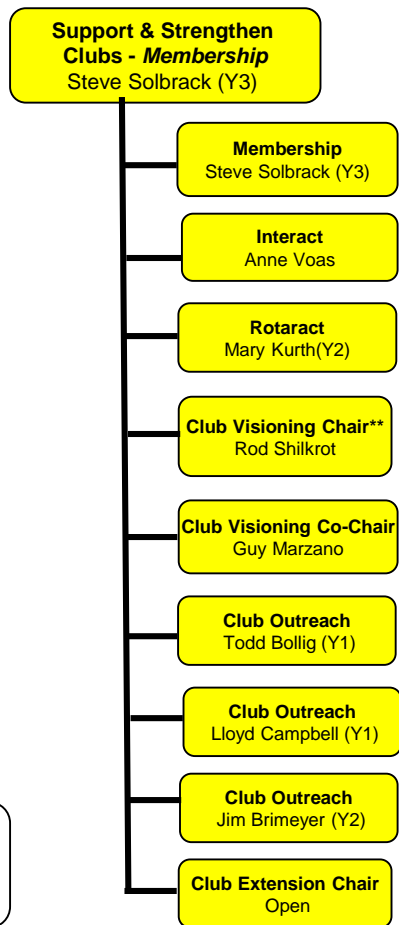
Support & Strengthen Clubs - *Membership*
Steve Solbrack (Y3)

Membership
Steve Solbrack (Y3)

Interact
Anne Voas

Rotaract
Mary Kurth(Y2)

Club Visioning Chair**
Rod Shilkrot

Club Visioning Co-Chair
Guy Marzano

Club Outreach
Todd Bollig (Y1)

Club Outreach
Lloyd Campbell (Y1)

Club Outreach
Jim Brimeyer (Y2)

Club Extension Chair
Open